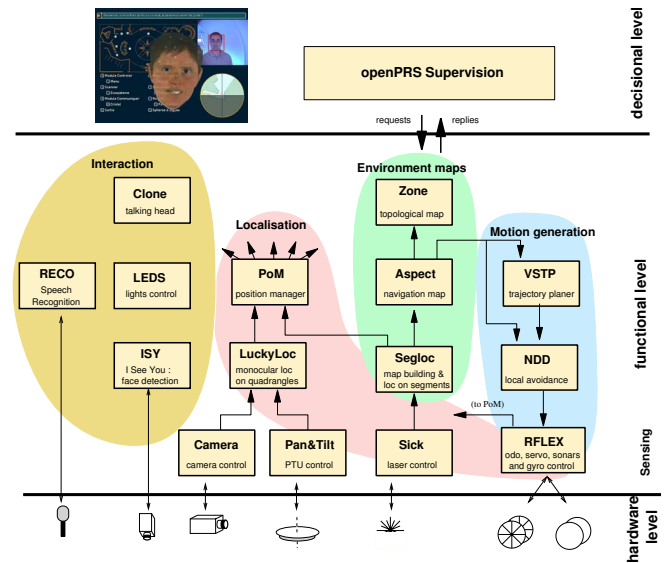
openPRS Supervision

decisional level

requests

replies

Interaction

Clone
talking head

RECO
Speech Recognition

LEDS
lights control

ISY
I See You : face detection

Localisation

PoM
position manager

LuckyLoc
monocular loc on quadrangles

Environment maps

Zone
topological map

Aspect
navigation map

Segloc
map building & loc on segments

Motion generation

VSTP
trajectory planer

NDD
local avoidance

functional level

(to PoM)

Camera
camera control

Pan&Tilt
PTU control

Sick
laser control

RFLEX
odo, servo, sonars and gyro control

Sensing

hardware level